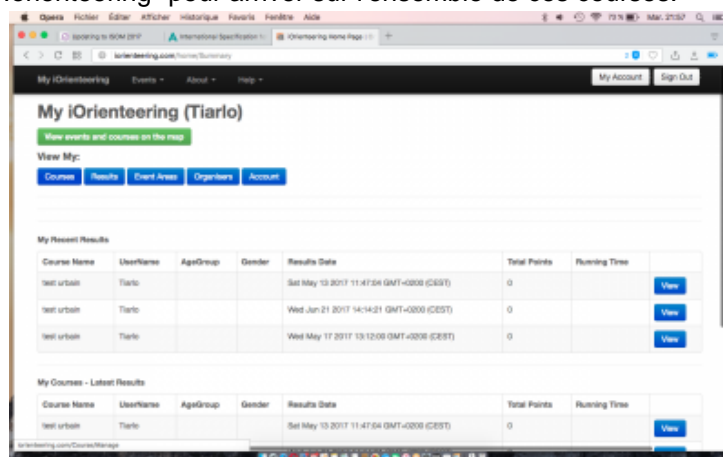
iOrienteering" pour arriver sur l'ensemble de ses courses.

Opera Fichier Éditer Afficher Historique Favoris Fenêtre Aide

Mar. 21:57

Updating to ISOM 2017

International Specification f

iOrienteering Home Page

iorienteering.com/home/Summary

My iOrienteering Events About Help

My Account Sign Out

My iOrienteering (Tiarlo)

View events and courses on the map

View My:

Courses Results Event Areas Organisers Account

My Recent Results

| Course Name | UserName | AgeGroup | Gender | Results Date | Total Points | Running Time | |
|---|---|---|---|---|---|---|---|
| test urbain | Tiarlo | | | Sat May 13 2017 11:47:04 GMT+0200 (CEST) | 0 | | View |
| test urbain | Tiarlo | | | Wed Jun 21 2017 14:14:21 GMT+0200 (CEST) | 0 | | View |
| test urbain | Tiarlo | | | Wed May 17 2017 13:12:00 GMT+0200 (CEST) | 0 | | View |

My Courses - Latest Results

| Course Name | UserName | AgeGroup | Gender | Results Date | Total Points | Running Time | |
|---|---|---|---|---|---|---|---|
| test urbain | Tiarlo | | | Sat May 13 2017 11:47:04 GMT+0200 (CEST) | 0 | | View |

iorienteering.com/Courses/Manage